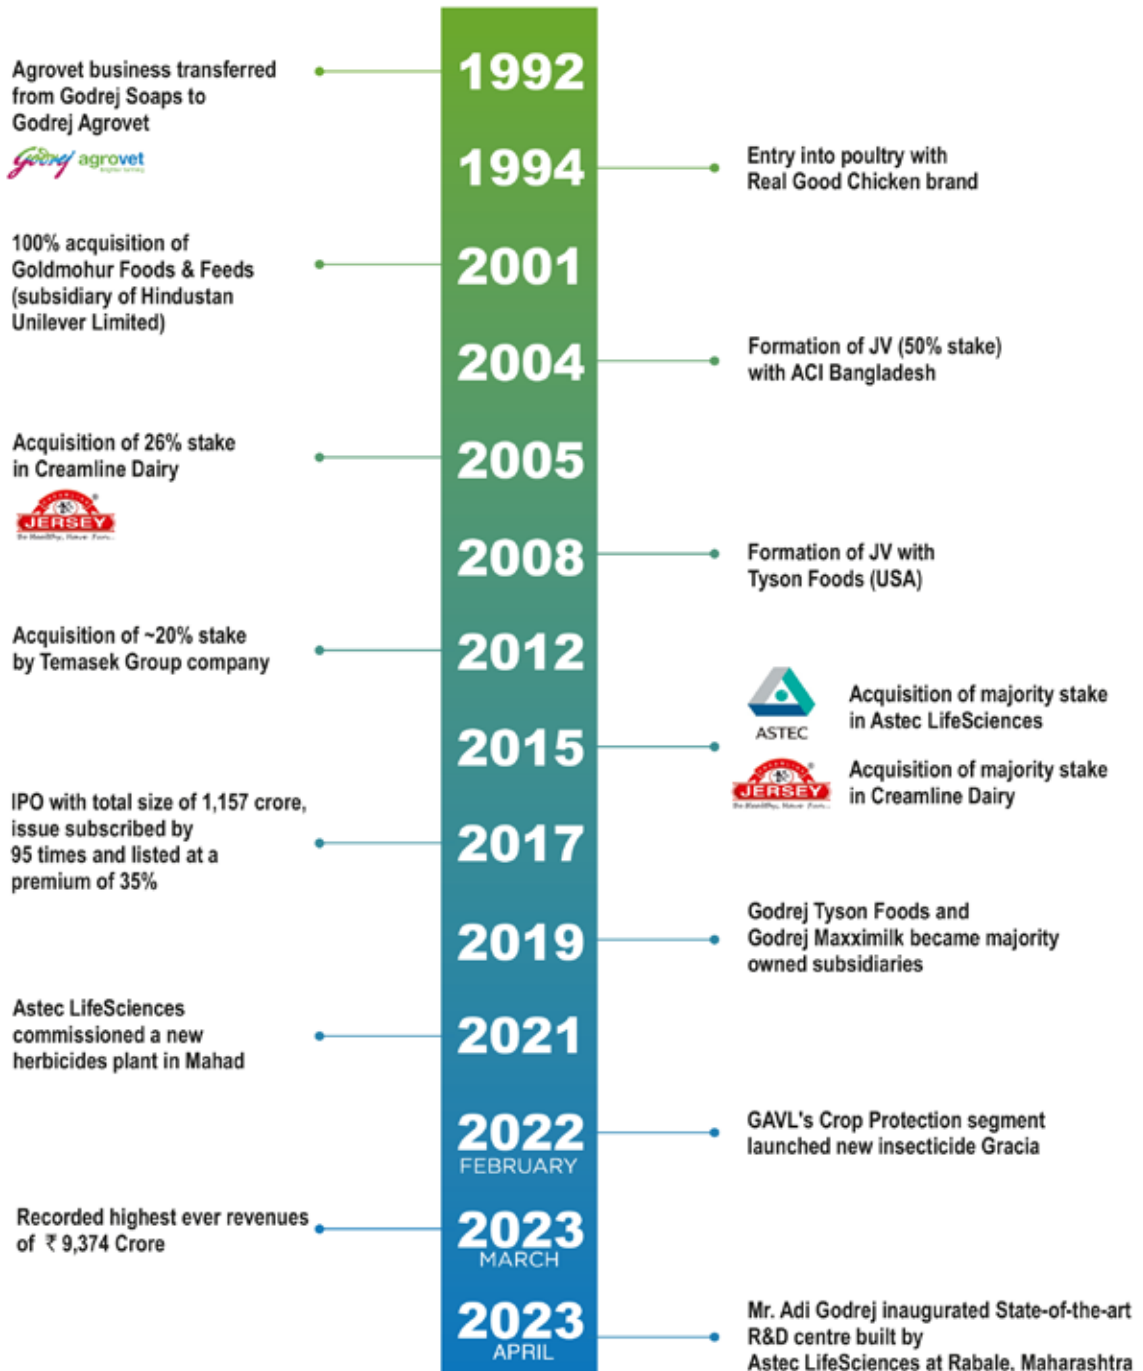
Agrovet business transferred from Godrej Soaps to Godrej Agrovet

Godrej agrovet

1992

1994

Entry into poultry with Real Good Chicken brand

100% acquisition of Goldmohur Foods & Feeds (subsidiary of Hindustan Unilever Limited)

2001

2004

Formation of JV (50% stake) with ACI Bangladesh

Acquisition of 26% stake in Creamline Dairy

JERSEY

2005

2008

Formation of JV with Tyson Foods (USA)

Acquisition of ~20% stake by Temasek Group company

2012

2015

ASTEC

Acquisition of majority stake in Astec LifeSciences

JERSEY

Acquisition of majority stake in Creamline Dairy

IPO with total size of 1,157 crore, issue subscribed by 95 times and listed at a premium of 35%

2017

2019

Godrej Tyson Foods and Godrej Maxximilk became majority owned subsidiaries

Astec LifeSciences commissioned a new herbicides plant in Mahad

2021

2022 FEBRUARY

GAVL's Crop Protection segment launched new insecticide Gracia

Recorded highest ever revenues of ₹ 9,374 Crore

2023 MARCH

2023 APRIL

Mr. Adi Godrej inaugurated State-of-the-art R&D centre built by Astec LifeSciences at Rabale, Maharashtra